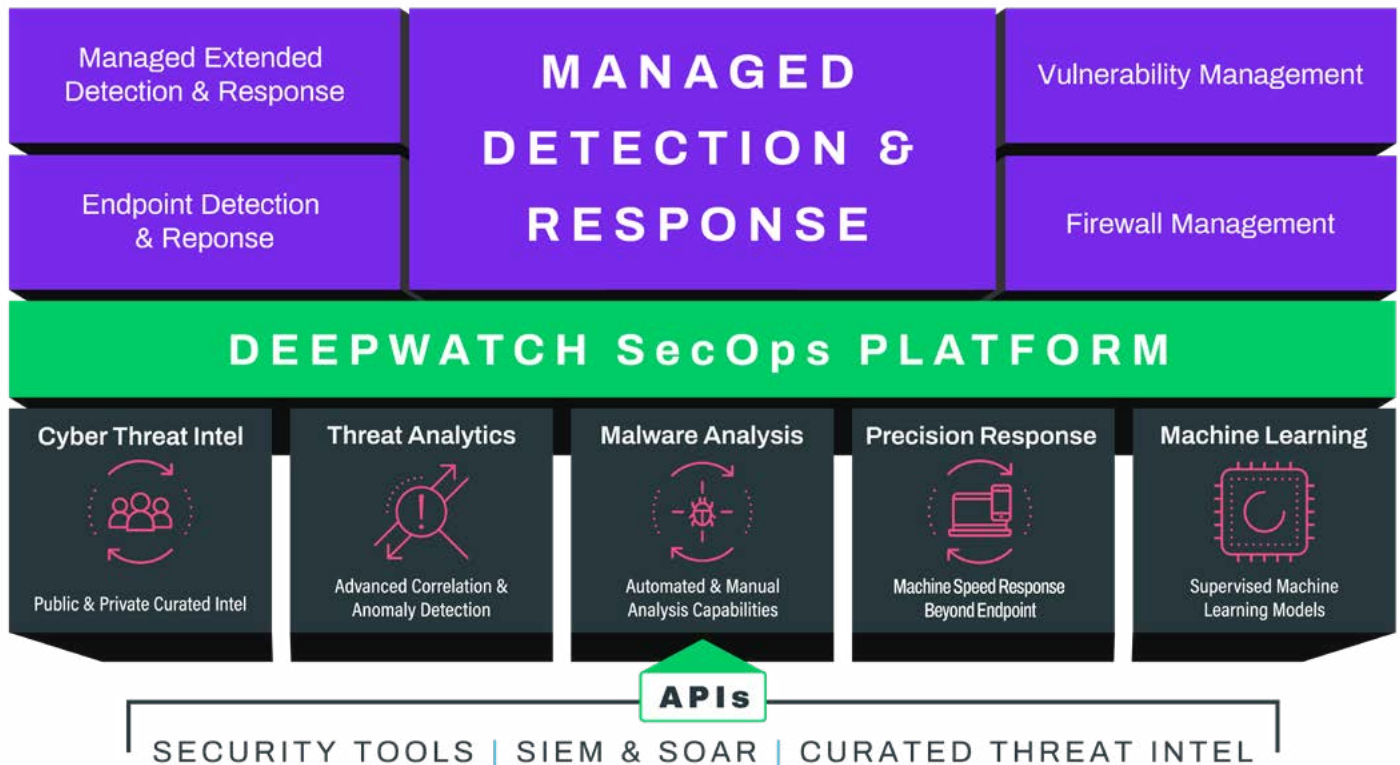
Managed Extended Detection & Response

Endpoint Detection & Reponse

MANAGED DETECTION & RESPONSE

Vulnerability Management

Firewall Management

DEEPWATCH SecOps PLATFORM

Cyber Threat Intel

Public & Private Curated Intel

Threat Analytics

Advanced Correlation & Anomaly Detection

Malware Analysis

Automated & Manual Analysis Capabilities

Precision Response

Machine Speed Response Beyond Endpoint

Machine Learning

Supervised Machine Learning Models

APIs

SECURITY TOOLS | SIEM & SOAR | CURATED THREAT INTEL